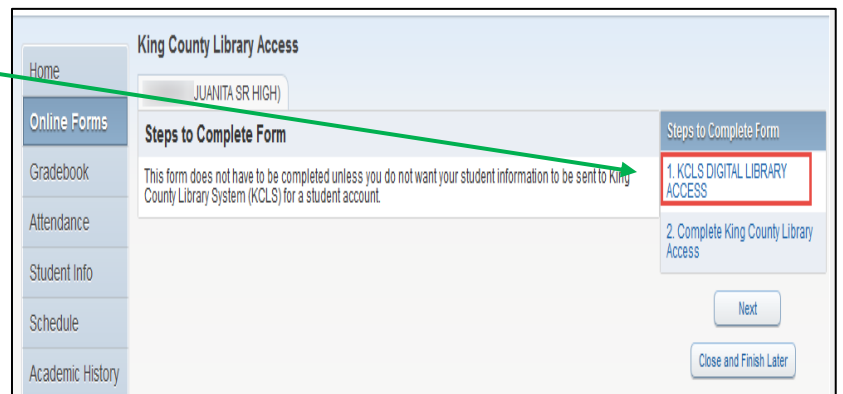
Home

Online Forms

Gradebook

Attendance

Student Info

Schedule

Academic History

King County Library Access

JUANITA SR HIGH)

Steps to Complete Form

This form does not have to be completed unless you do not want your student information to be sent to King County Library System (KCLS) for a student account.

Steps to Complete Form

1. KCLS DIGITAL LIBRARY ACCESS

2. Complete King County Library Access

Next

Close and Finish Later